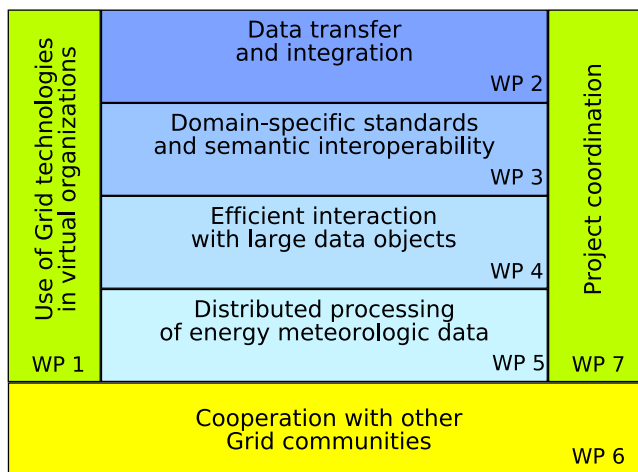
Use of Grid technologies in virtual organizations

WP 1

Data transfer and integration

WP 2

Domain-specific standards and semantic interoperability

WP 3

Efficient interaction with large data objects

WP 4

Distributed processing of energy meteorologic data

WP 5

Project coordination

WP 7

Cooperation with other Grid communities

WP 6